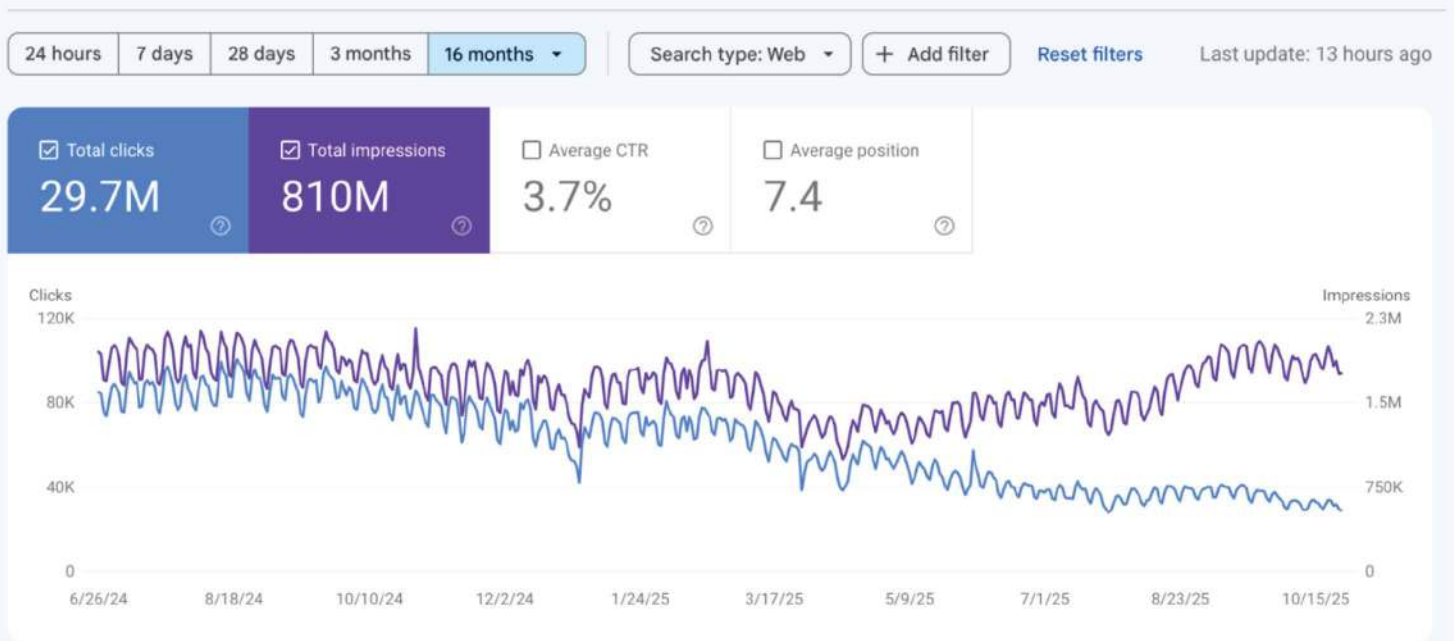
24 hours | 7 days | 28 days | 3 months | 16 months

Search type: Web

+ Add filter

Reset filters

Last update: 13 hours ago

Total clicks
29.7M

Total impressions
810M

Average CTR
3.7%

Average position
7.4

Clicks
120K
80K
40K
0

Impressions
2.3M
1.5M
750K
0

6/26/24
8/18/24
10/10/24
12/2/24
1/24/25
3/17/25
5/9/25
7/1/25
8/23/25
10/15/25